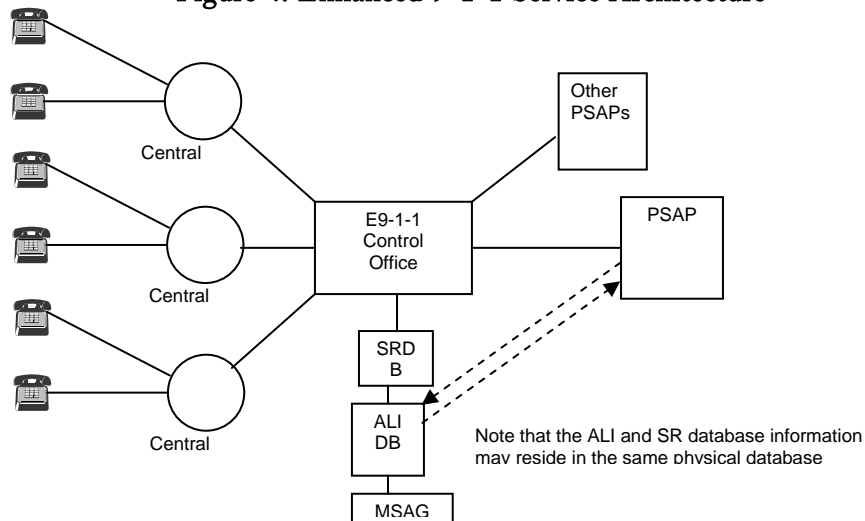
Figure 4: Enhanced 9-1-1 Service Architecture

Other PSAPs

Central

E9-1-1 Control Office

PSAP

Central

SRD B

ALI DB

Central

Note that the ALI and SR database information may reside in the same physical database

MSAG